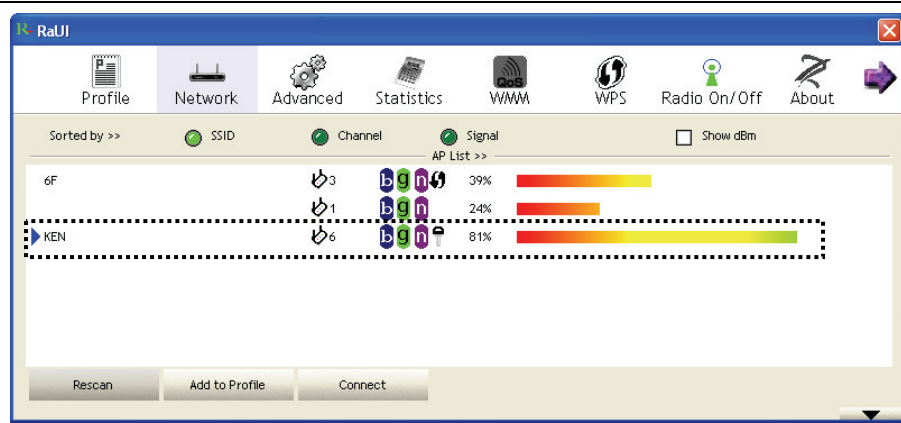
RaUI

Profile Network Advanced Statistics WMM WPS Radio On/Off About

Sorted by >> SSID Channel Signal Show dBm

AP List >>

| | | | |
|---|---|---|---|
| 6F | 3 | bgn | 39% |
| | 1 | bgn | 24% |
| KEN | 6 | bgn | 81% |

Rescan Add to Profile Connect